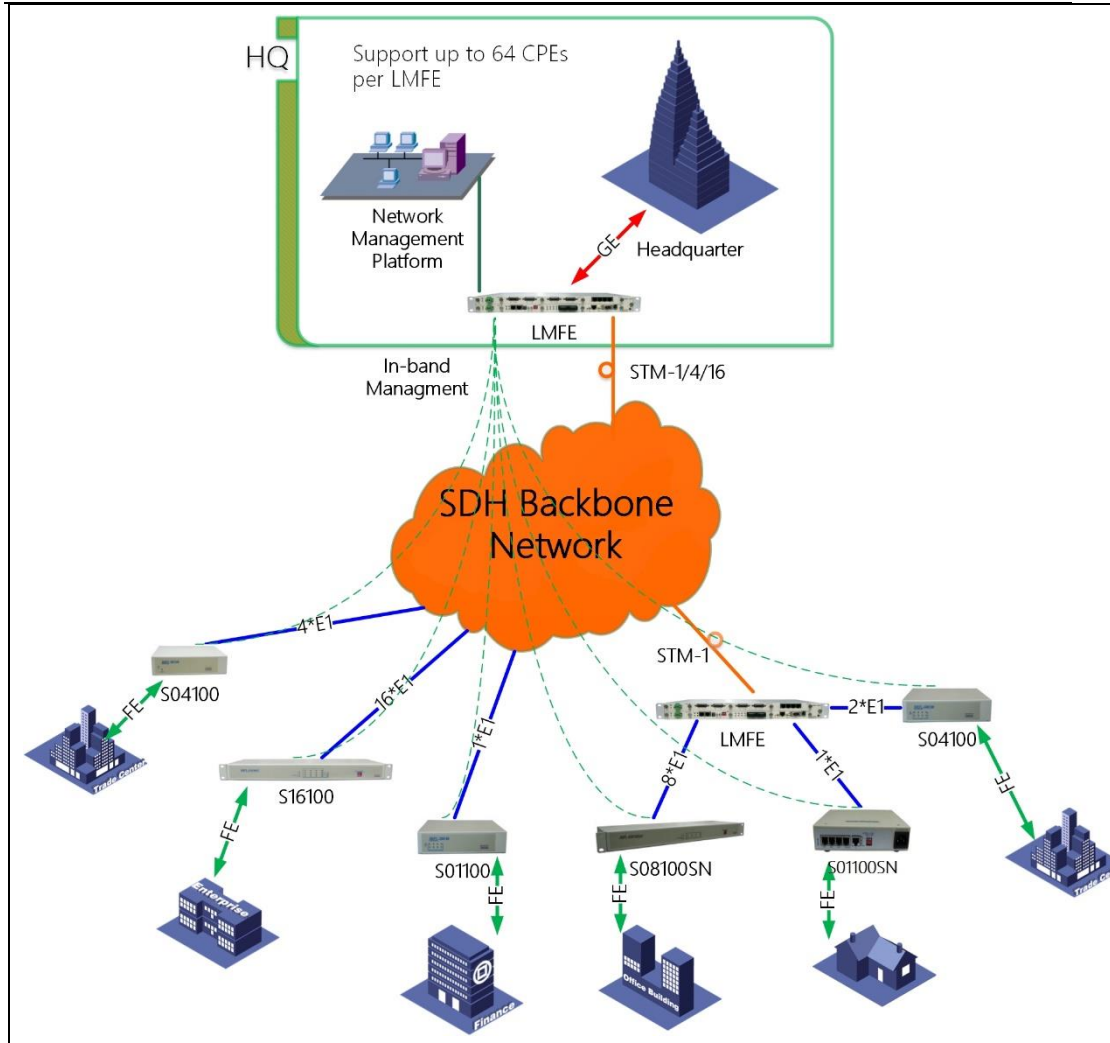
HQ

Support up to 64 CPEs per LMFE

Network Management Platform

GE

Headquarter

LMFE

In-band Managment

STM-1/4/16

SDH Backbone Network

4*E1

S04100

FE

Trade Center

16*E1

S16100

FE

Enterprise

1*E1

S01100

FE

Finance

STM-1

LMFE

2*E1

S04100

8*E1

S08100SN

FE

Office Building

1*E1

S01100SN

FE

FE

Trade C